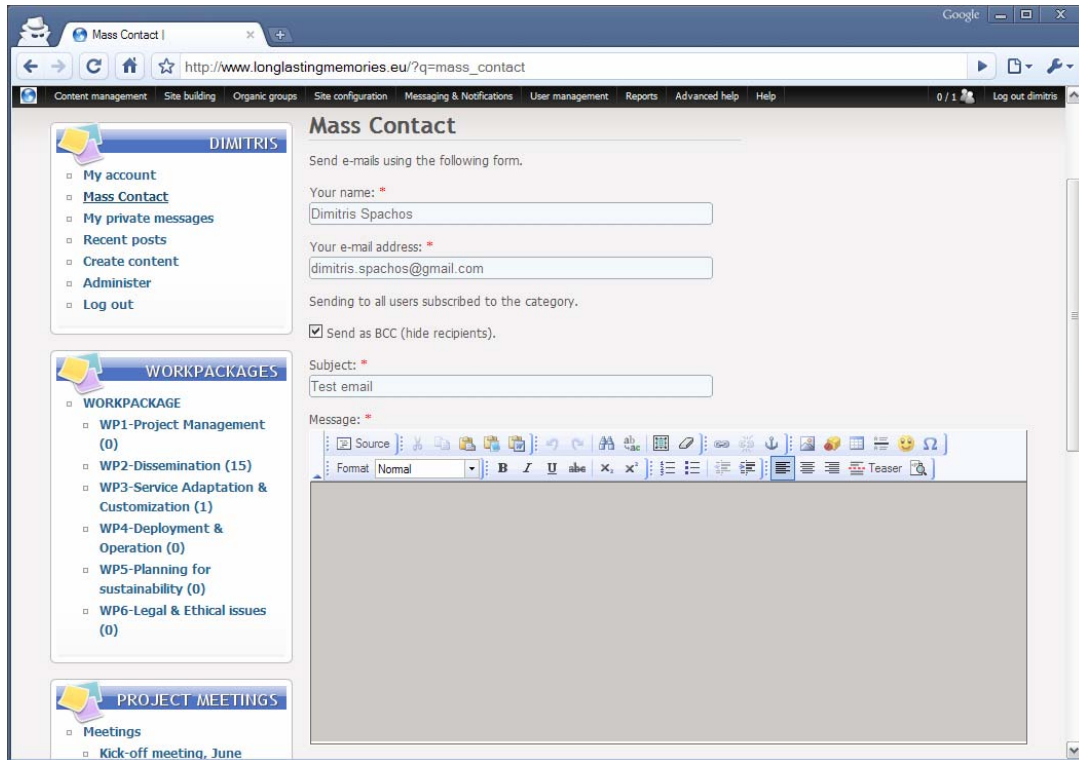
Mass Contact |

Google

http://www.longlastingmemories.eu/?q=mass_contact

Content management Site building Organic groups Site configuration Messaging & Notifications User management Reports Advanced help Help

0 / 1

Log out dimitris

DIMITRIS

My account
Mass Contact
My private messages
Recent posts
Create content
Administer
Log out

WORKPACKAGES

WORKPACKAGE
WP1-Project Management (0)
WP2-Dissemination (15)
WP3-Service Adaptation & Customization (1)
WP4-Deployment & Operation (0)
WP5-Planning for sustainability (0)
WP6-Legal & Ethical issues (0)

PROJECT MEETINGS

Meetings
Kick-off meeting, June

Mass Contact

Send e-mails using the following form.

Your name: *
Dimitris Spachos

Your e-mail address: *
dimitris.spachos@gmail.com

Sending to all users subscribed to the category.

Send as BCC (hide recipients).

Subject: *
Test email

Message: *

Source

Format Normal

B I U abc $x_2$ $x^2$

Teaser